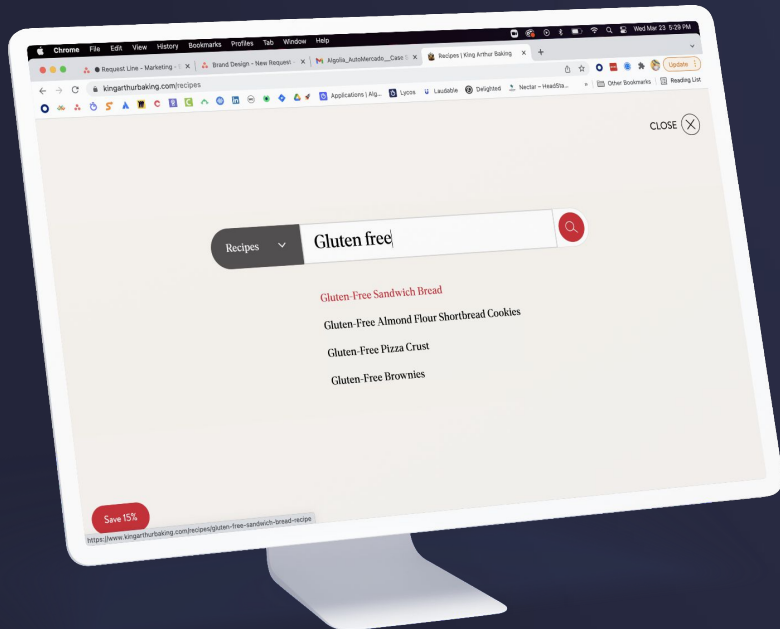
Chrome File Edit View History Bookmarks Profiles Tab Window Help

Wed Mar 23 5:29 PM

Request Line - Marketing

Brand Design - New Request

Algolia_AutoMercado__Caso

Recipes | King Arthur Baking

kingarthurbaking.com/recipes

Update

Applications | Alg...

Lycos

Laudable

Delighted

Nectar – HeadSta...

Other Bookmarks

Reading List

CLOSE

Recipes

Gluten free

Gluten-Free Sandwich Bread

Gluten-Free Almond Flour Shortbread Cookies

Gluten-Free Pizza Crust

Gluten-Free Brownies

Save 15%

https://www.kingarthurbaking.com/recipes/gluten-free-sandwich-bread-recipe